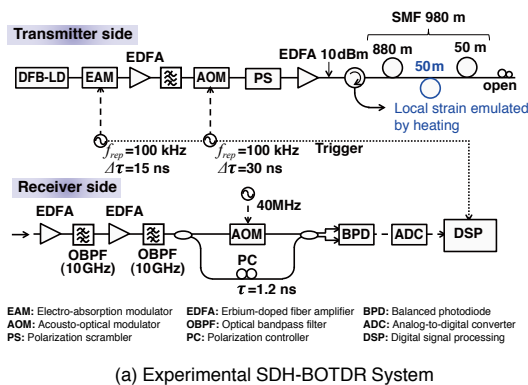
Transmitter side

SMF 980 m

EDFA

EDFA 10dBm

880 m

50 m

DFB-LD

EAM

AOM

PS

50m

open

Local strain emulated by heating

$f_{rep}$ =100 kHz
$\Delta\tau$ =15 ns

$f_{rep}$ =100 kHz
$\Delta\tau$ =30 ns

Trigger

Receiver side

40MHz

EDFA

EDFA

AOM

BPD

ADC

DSP

OBPF (10GHz)

OBPF (10GHz)

PC

$\tau$ =1.2 ns

EAM: Electro-absorption modulator
AOM: Acousto-optical modulator
PS: Polarization scrambler

EDFA: Erbium-doped fiber amplifier
OBPF: Optical bandpass filter
PC: Polarization controller

BPD: Balanced photodiode
ADC: Analog-to-digital converter
DSP: Digital signal processing

(a) Experimental SDH-BOTDR System